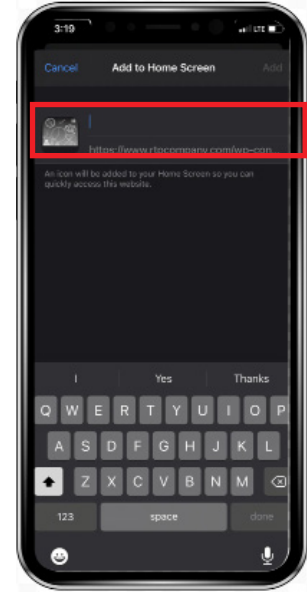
3:19

LTE

Cancel

Add to Home Screen

Add

https://www.rtocompany.com/wp-con

An icon will be added to your Home Screen so you can quickly access this website.

I

Yes

Thanks

Q W E R T Y U I O P

A S D F G H J K L

Z X C V B N M

123

space

done